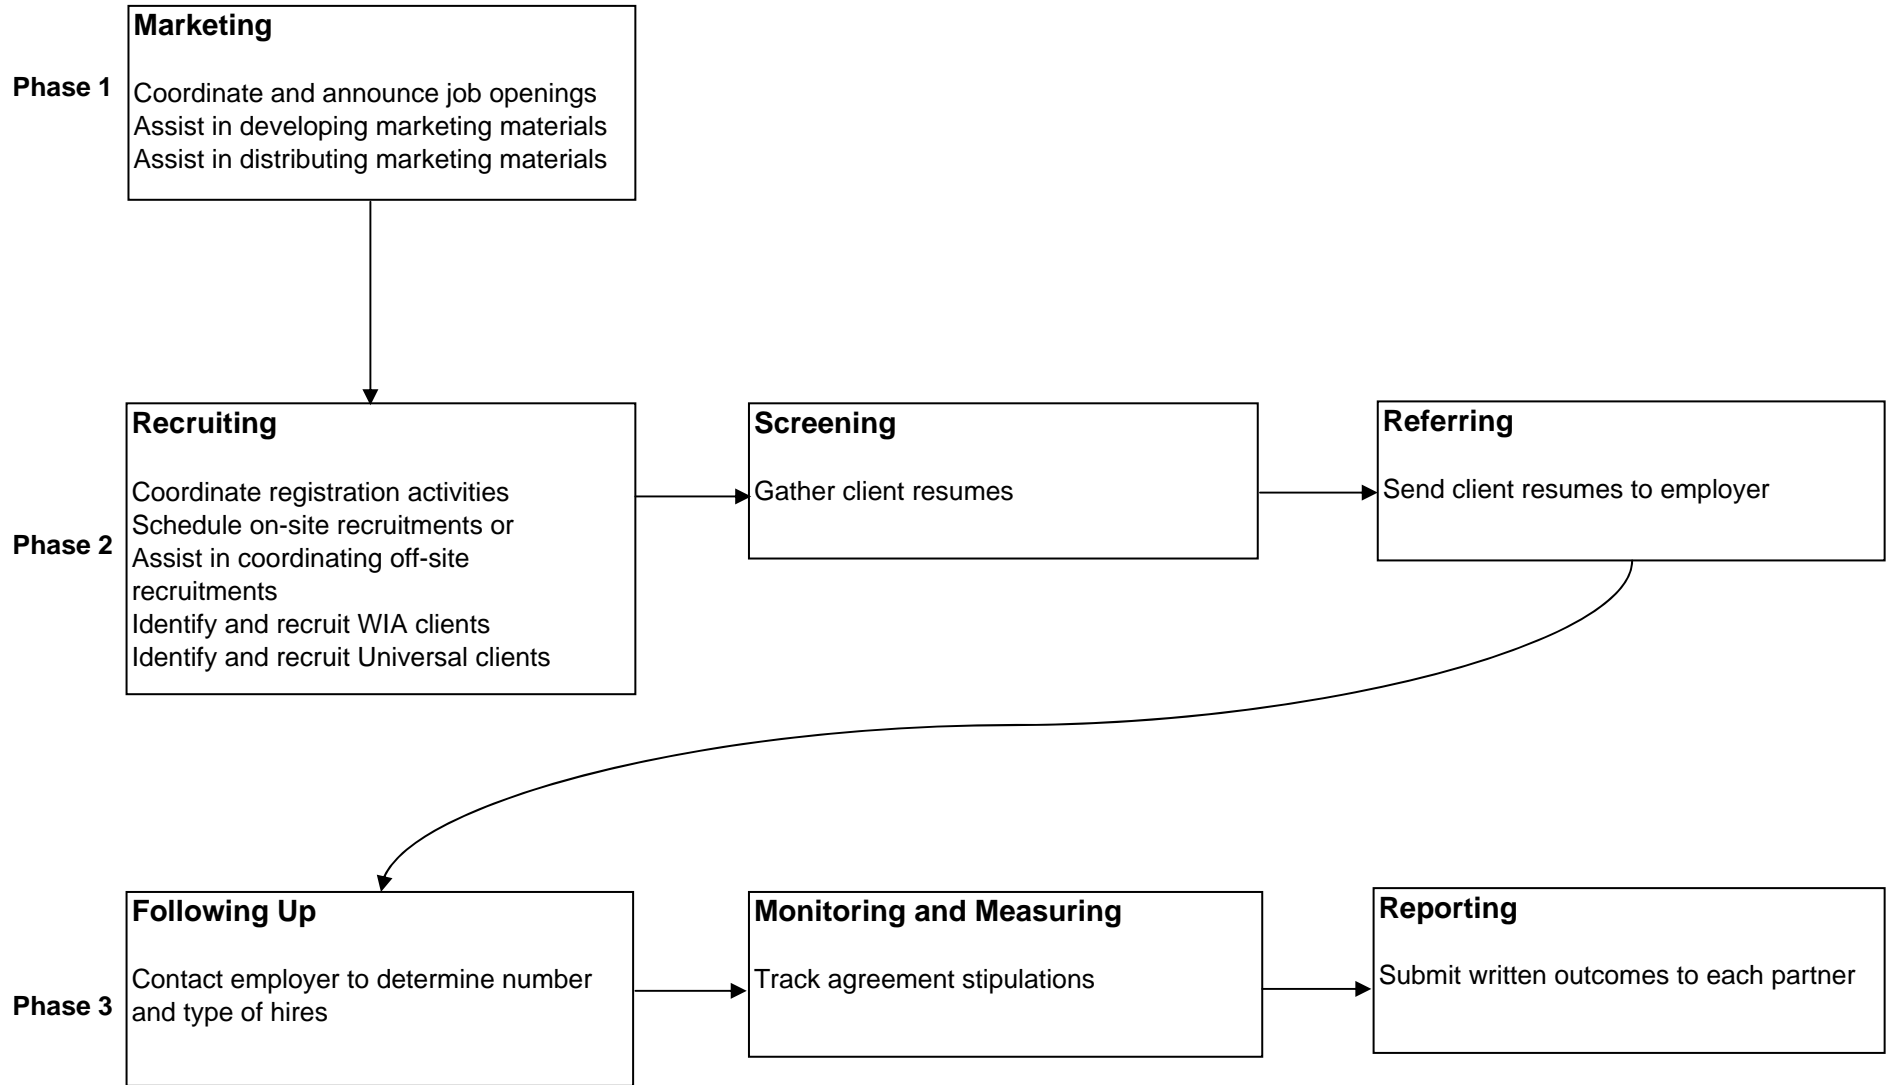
Phase 1

Marketing

Coordinate and announce job openings
Assist in developing marketing materials
Assist in distributing marketing materials

Phase 2

Recruiting

Coordinate registration activities
Schedule on-site recruitments or
Assist in coordinating off-site recruitments
Identify and recruit WIA clients
Identify and recruit Universal clients

Screening

Gather client resumes

Referring

Send client resumes to employer

Phase 3

Following Up

Contact employer to determine number and type of hires

Monitoring and Measuring

Track agreement stipulations

Reporting

Submit written outcomes to each partner